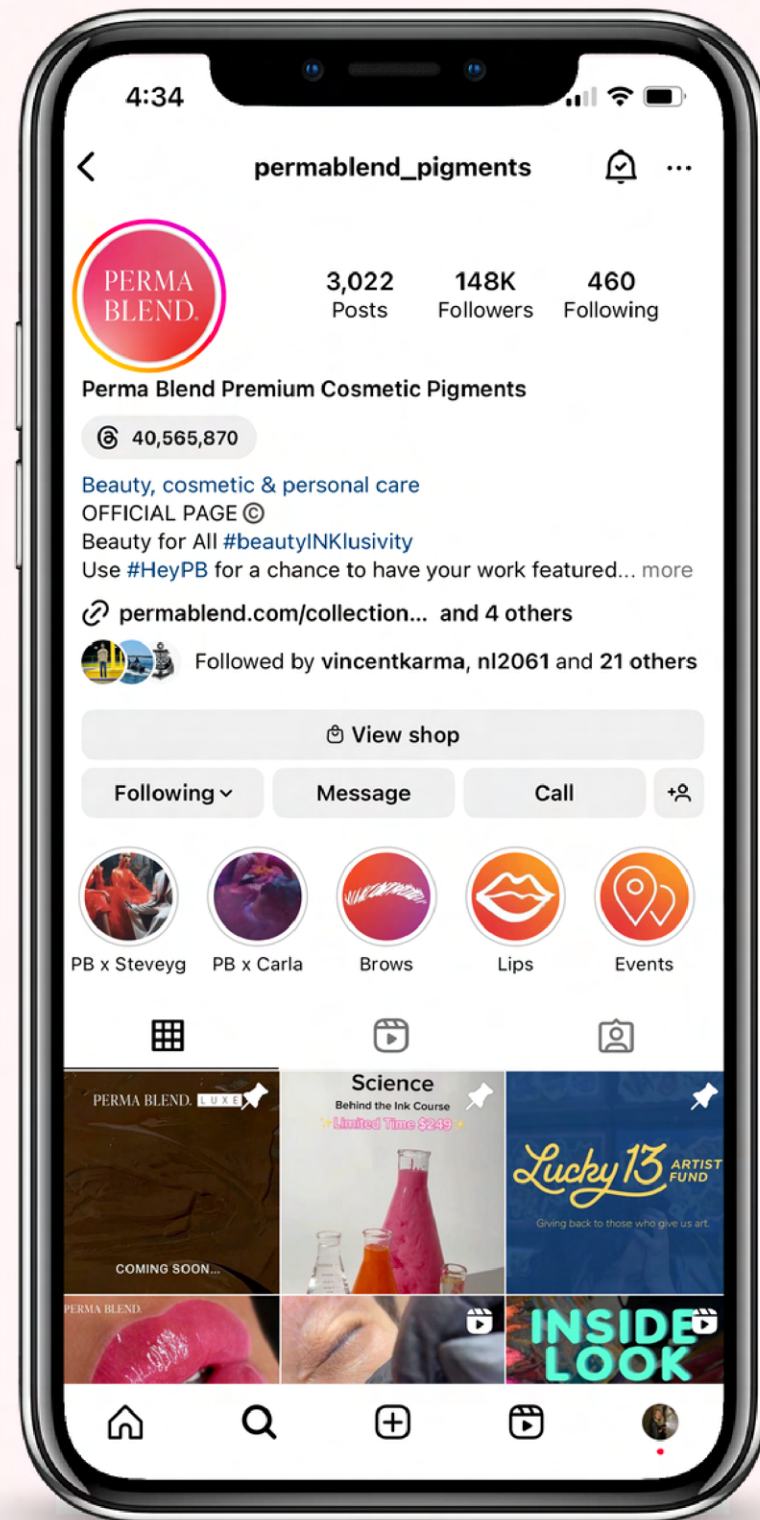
4:34

permablend_pigments

PERMA BLEND.

3,022 Posts
148K Followers
460 Following

Perma Blend Premium Cosmetic Pigments

40,565,870

Beauty, cosmetic & personal care
OFFICIAL PAGE ©
Beauty for All #beautyINKlusivity
Use #HeyPB for a chance to have your work featured... more

permablend.com/collection... and 4 others

Followed by vincentkarma, nl2061 and 21 others

View shop

Following

Message

Call

PB x Steveyg
PB x Carla
Brows
Lips
Events

PERMA BLEND. LUXE
COMING SOON...

Science
Behind the Ink Course
Limited Time $249

Lucky 13 ARTIST FUND
Giving back to those who give us art.

PERMA BLEND.

INSIDE LOOK